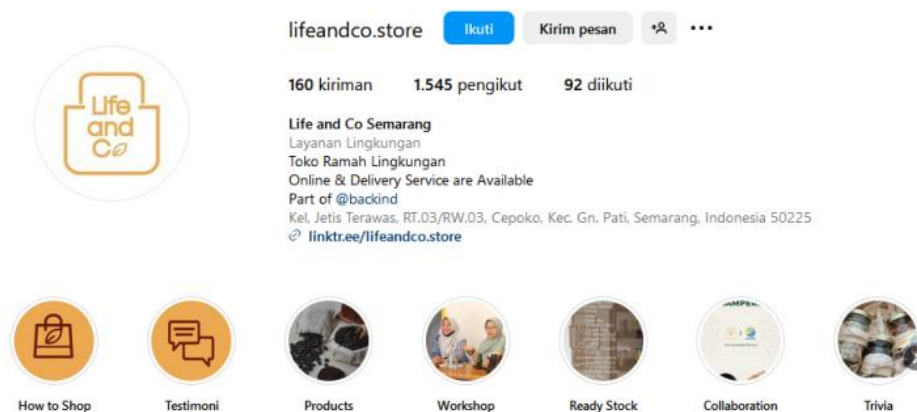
lifeandco.store Ikuti Kirim pesan

Life and Co

160 kiriman 1.545 pengikut 92 diikuti

Life and Co Semarang
Layanan Lingkungan
Toko Ramah Lingkungan
Online & Delivery Service are Available
Part of @backind
Kel. Jetis Terawas, RT.03/RW.03, Cepoko, Kec. Gn. Pati, Semarang, Indonesia 50225
linktr.ee/lifeandco.store

How to Shop
Testimoni
Products
Workshop
Ready Stock
Collaboration
Trivia